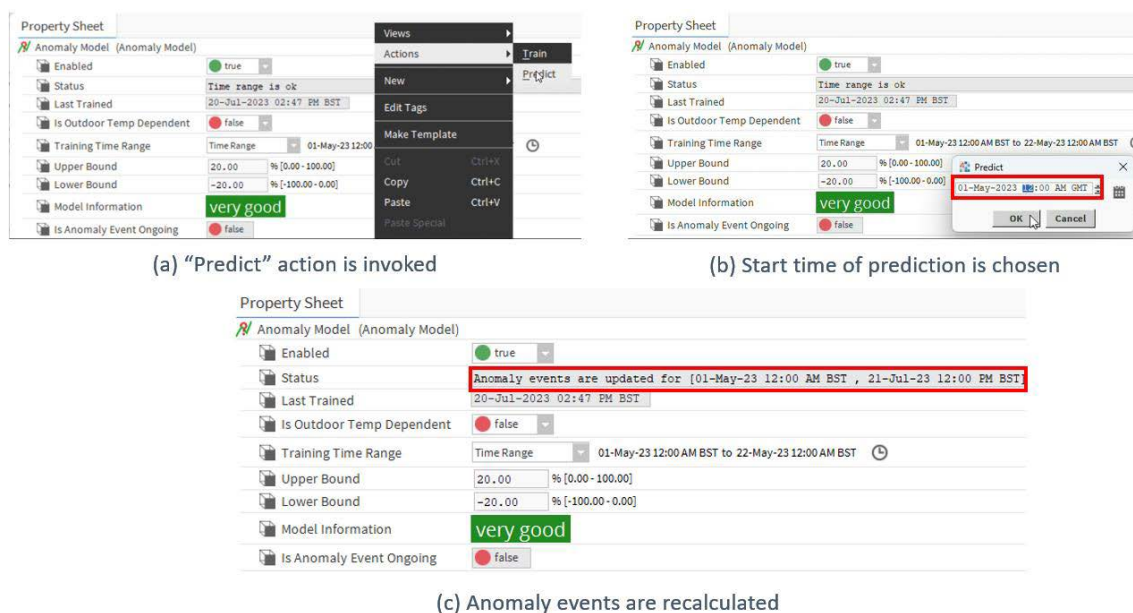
Property Sheet

Anomaly Model (Anomaly Model)

Enabled true

Status Time range is ok

Last Trained 20-Jul-2023 02:47 PM BST

Is Outdoor Temp Dependent false

Training Time Range Time Range 01-May-23 12:00

Upper Bound 20.00 % [0.00 - 100.00]

Lower Bound -20.00 % [-100.00 - 0.00]

Model Information very good

Is Anomaly Event Ongoing false

Views

Actions

Train

Predict

New

Edit Tags

Make Template

Cut Ctrl+X

Copy Ctrl+C

Paste Ctrl+V

Paste Special

(a) “Predict” action is invoked

Property Sheet

Anomaly Model (Anomaly Model)

Enabled true

Status Time range is ok

Last Trained 20-Jul-2023 02:47 PM BST

Is Outdoor Temp Dependent false

Training Time Range Time Range 01-May-23 12:00 AM BST to 22-May-23 12:00 AM BST

Upper Bound 20.00 % [0.00 - 100.00]

Lower Bound -20.00 % [-100.00 - 0.00]

Model Information very good

Is Anomaly Event Ongoing false

Predict

01-May-2023 12:00 AM GMT

OK Cancel

(b) Start time of prediction is chosen

Property Sheet

Anomaly Model (Anomaly Model)

Enabled true

Status Anomaly events are updated for [01-May-23 12:00 AM BST , 21-Jul-23 12:00 PM BST]

Last Trained 20-Jul-2023 02:47 PM BST

Is Outdoor Temp Dependent false

Training Time Range Time Range 01-May-23 12:00 AM BST to 22-May-23 12:00 AM BST

Upper Bound 20.00 % [0.00 - 100.00]

Lower Bound -20.00 % [-100.00 - 0.00]

Model Information very good

Is Anomaly Event Ongoing false

(c) Anomaly events are recalculated